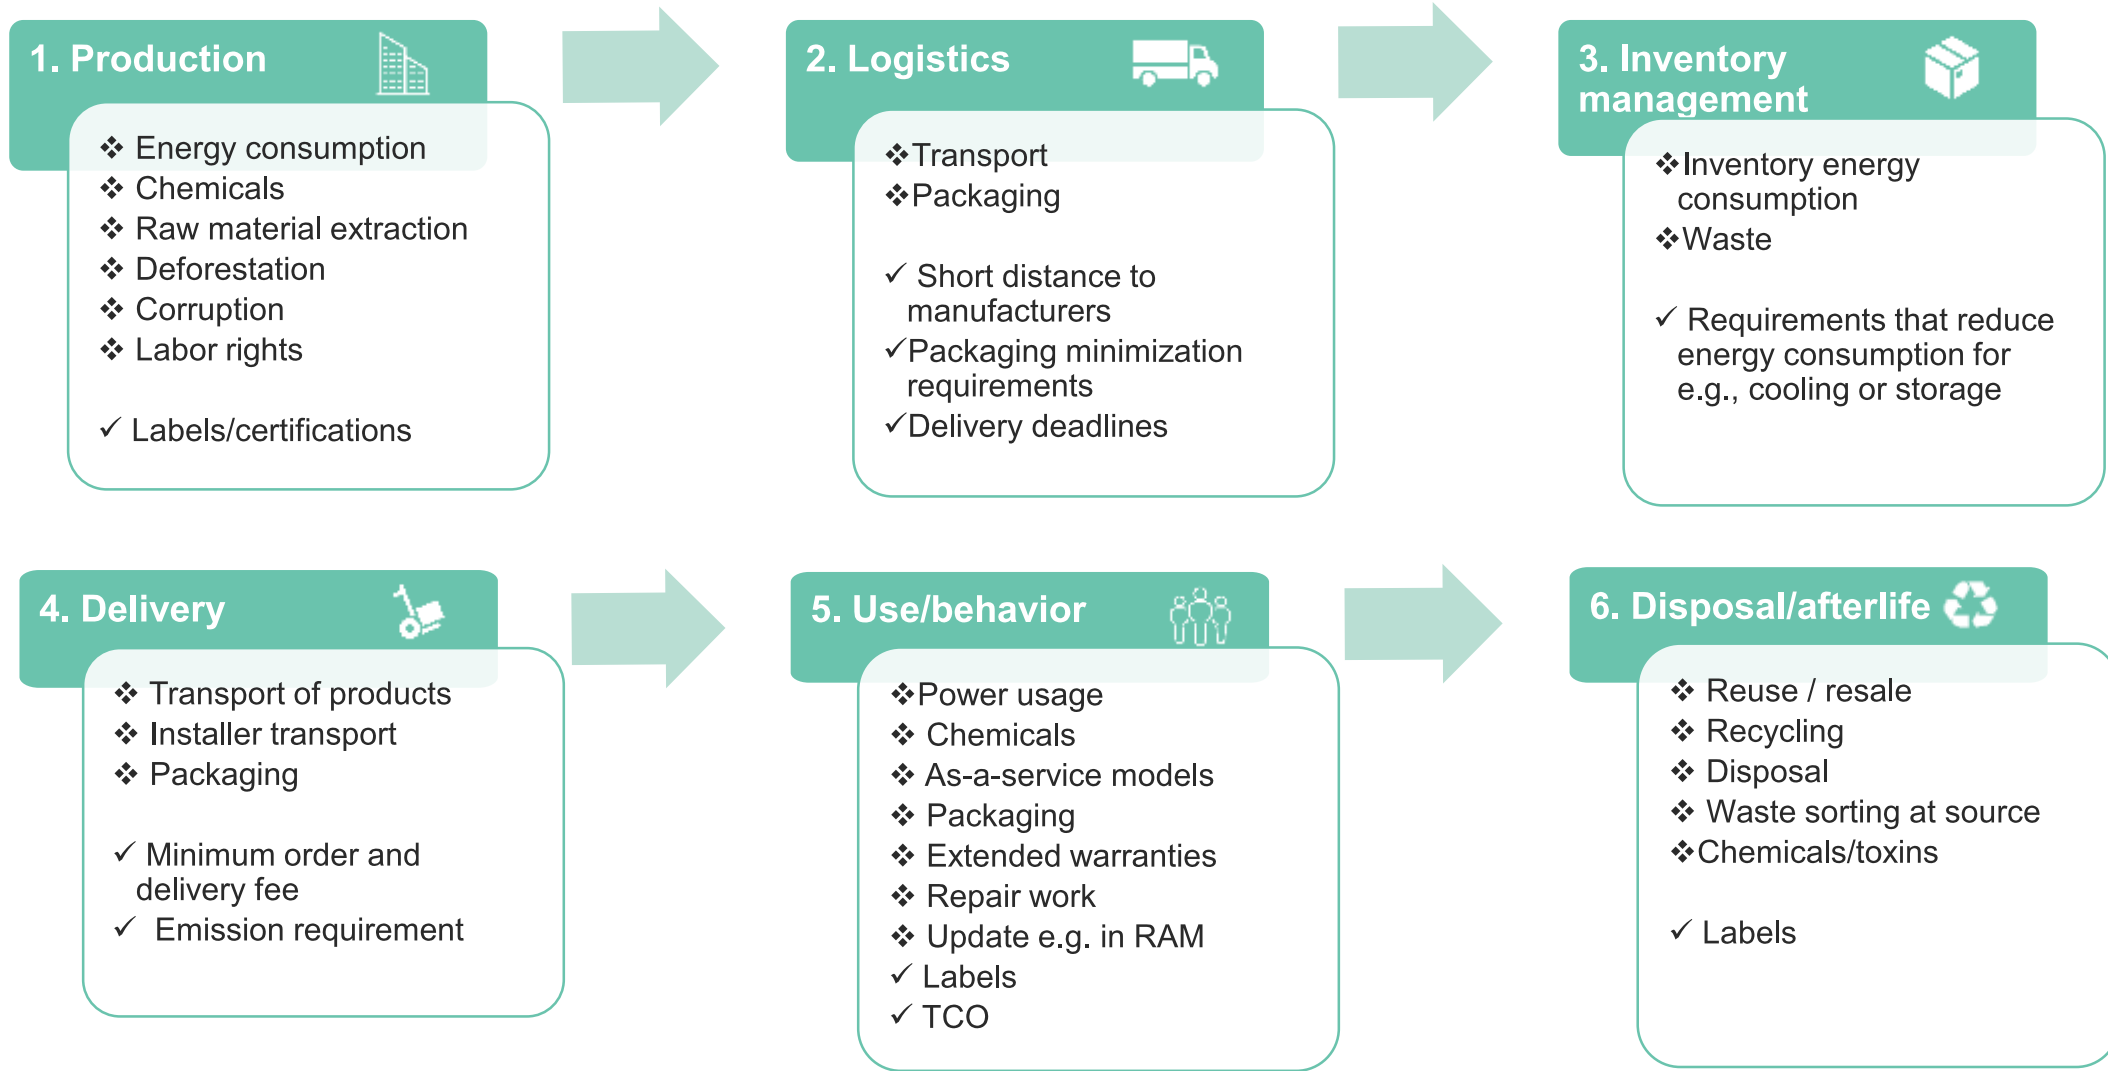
1. Production

❖ Energy consumption
❖ Chemicals
❖ Raw material extraction
❖ Deforestation
❖ Corruption
❖ Labor rights

✓ Labels/certifications

2. Logistics

❖Transport
❖Packaging

✓ Short distance to manufacturers
✓Packaging minimization requirements
✓Delivery deadlines

3. Inventory management

❖Inventory energy consumption
❖Waste

✓ Requirements that reduce energy consumption for e.g., cooling or storage

4. Delivery

❖ Transport of products
❖ Installer transport
❖ Packaging

✓ Minimum order and delivery fee
✓ Emission requirement

5. Use/behavior

❖Power usage
❖ Chemicals
❖ As-a-service models
❖ Packaging
❖ Extended warranties
❖ Repair work
❖ Update e.g. in RAM
✓ Labels
✓ TCO

6. Disposal/afterlife

❖ Reuse / resale
❖ Recycling
❖ Disposal
❖ Waste sorting at source
❖Chemicals/toxins

✓ Labels